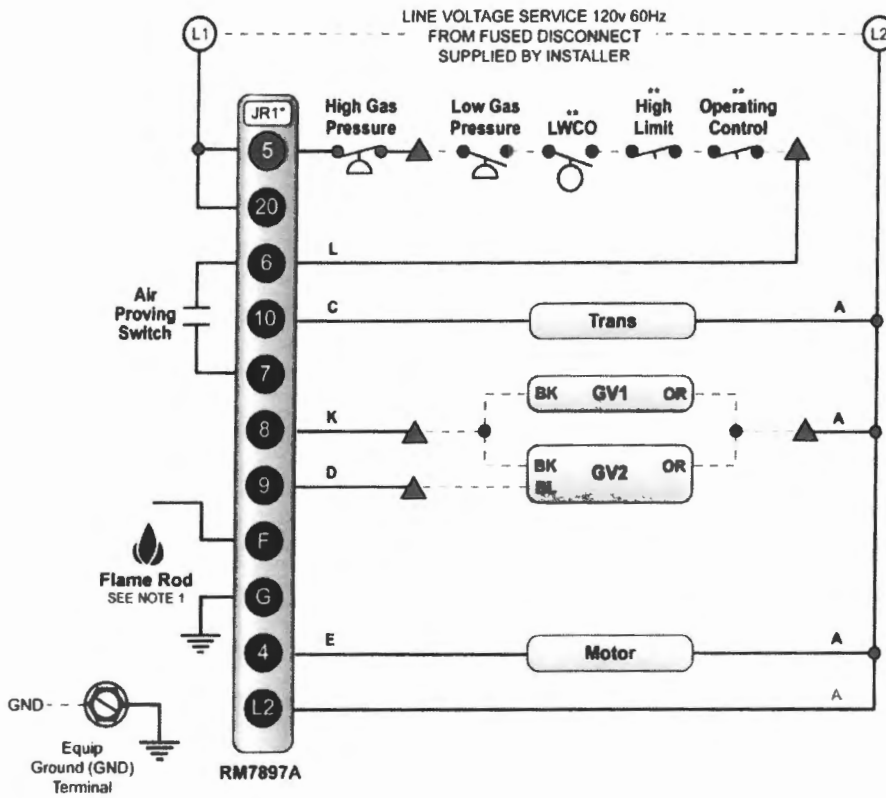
L1

LINE VOLTAGE SERVICE 120v 60Hz
FROM FUSED DISCONNECT
SUPPLIED BY INSTALLER

L2

JR1*

High Gas Pressure

Low Gas Pressure

** LWCO

** High Limit

** Operating Control

5

20

6

L

Air Proving Switch

10

C

Trans

A

7

BK GV1 OR

8

K

A

BK GV2 OR
BL

9

D

F

Flame Rod
SEE NOTE 1

G

4

E

Motor

A

L2

A

GND

Equip Ground (GND) Terminal

RM7897A